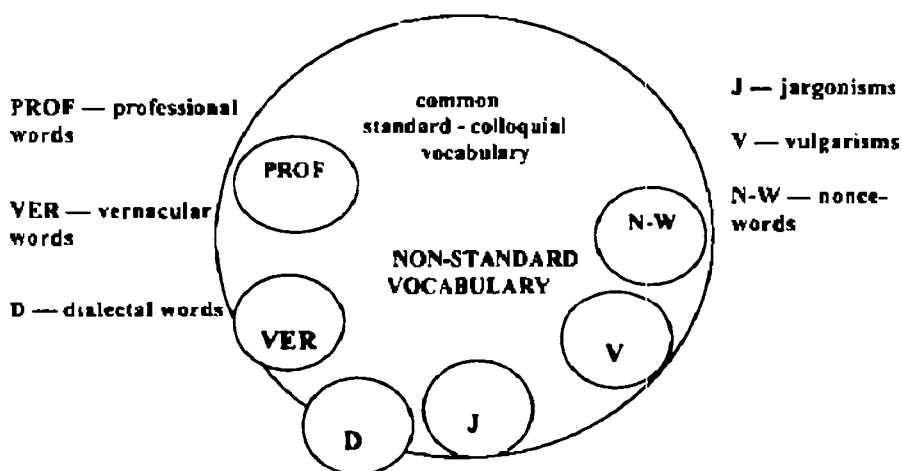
PROF — professional words

VER — vernacular words

D — dialectal words

common standard - colloquial vocabulary

PROF

NON-STANDARD VOCABULARY

VER

D

J

V

N-W

J — jargonisms

V — vulgarisms

N-W — nonce-words